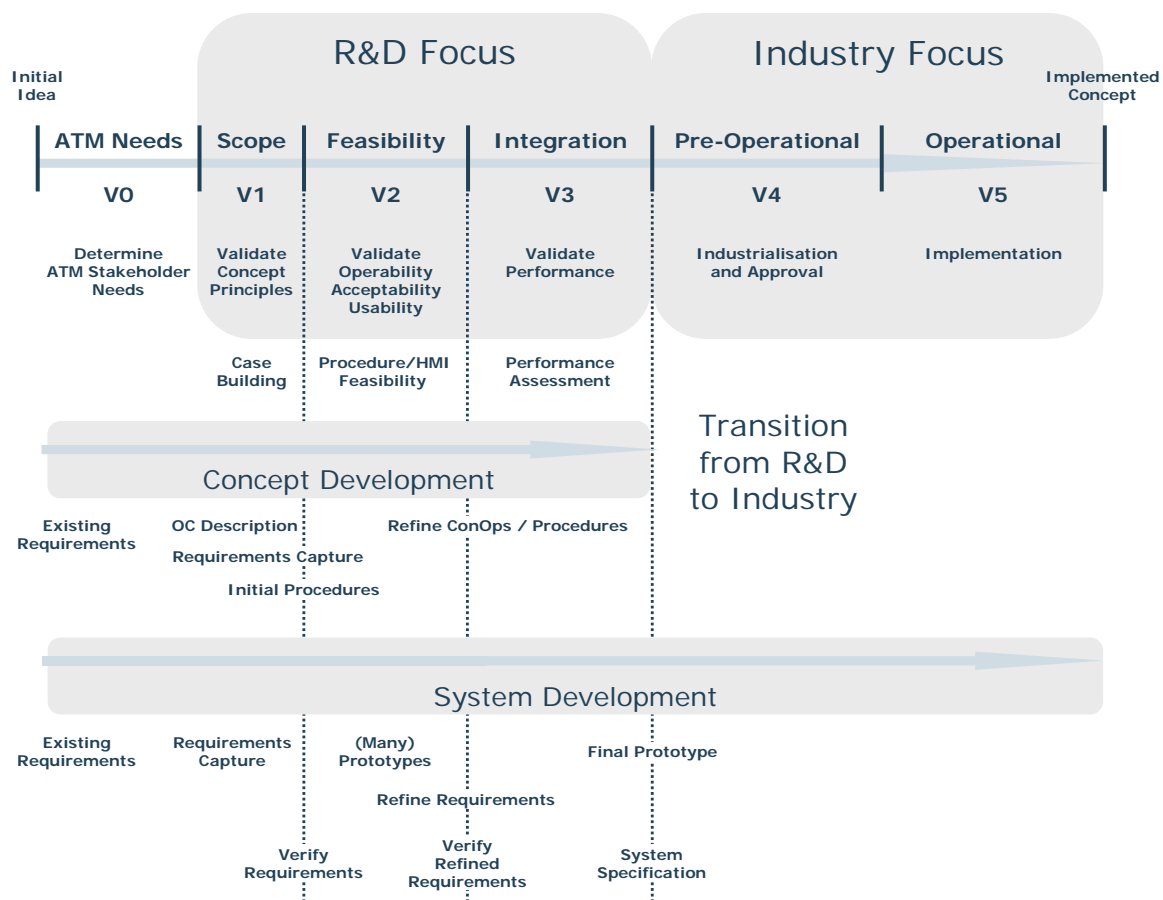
R&D Focus

Industry Focus

Initial Idea

Implemented Concept

ATM Needs | Scope | Feasibility | Integration | Pre-Operational | Operational

V0 | V1 | V2 | V3 | V4 | V5

Determine ATM Stakeholder Needs

Validate Concept Principles

Validate Operability Acceptability Usability

Validate Performance

Industrialisation and Approval

Implementation

Case Building

Procedure/HMI Feasibility

Performance Assessment

Concept Development

Transition from R&D to Industry

Existing Requirements

OC Description

Requirements Capture

Initial Procedures

Refine ConOps / Procedures

System Development

Existing Requirements

Requirements Capture

(Many) Prototypes

Final Prototype

Refine Requirements

Verify Requirements

Verify Refined Requirements

System Specification